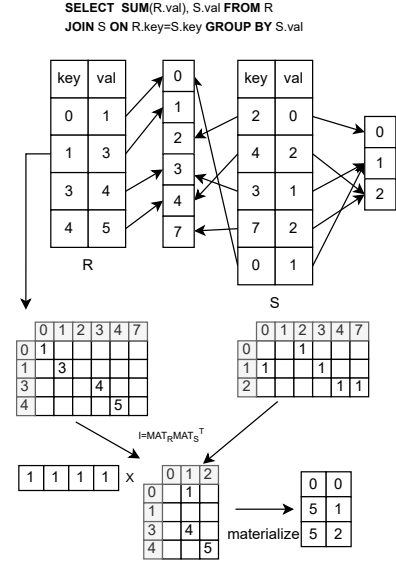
SELECT SUM(R.val), S.val FROM R JOIN S ON R.key=S.key GROUP BY S.val

| key | val |
|---|---|
| 0 | 1 |
| 1 | 3 |
| 3 | 4 |
| 4 | 5 |

R

0
1
2
3
4
7

| key | val |
|---|---|
| 2 | 0 |
| 4 | 2 |
| 3 | 1 |
| 7 | 2 |
| 0 | 1 |

S

0
1
2

| | 0 | 1 | 2 | 3 | 4 | 7 |
|---|---|---|---|---|---|---|
| 0 | 1 | | | | | |
| 1 | | 3 | | | | |
| 3 | | | | 4 | | |
| 4 | | | | | 5 | |

| | 0 | 1 | 2 | 3 | 4 | 7 |
|---|---|---|---|---|---|---|
| 0 | | | 1 | | | |
| 1 | 1 | | | 1 | | |
| 2 | | | | | 1 | 1 |

I=MAT$_R$MAT$_S$$^T$

| 1 | 1 | 1 | 1 |
|---|---|---|---|

x

| | 0 | 1 | 2 |
|---|---|---|---|
| 0 | | 1 | |
| 1 | | | |
| 3 | | 4 | |
| 4 | | | 5 |

materialize

| 0 | 0 |
|---|---|
| 5 | 1 |
| 5 | 2 |